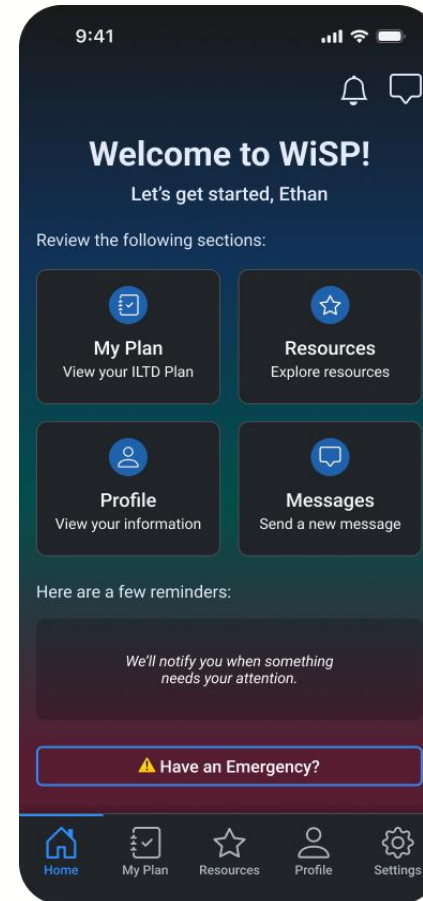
9:41

Welcome to WiSP!

Let's get started, Ethan

Review the following sections:

My Plan
View your ILTD Plan

Resources
Explore resources

Profile
View your information

Messages
Send a new message

Here are a few reminders:

We'll notify you when something needs your attention.

⚠ Have an Emergency?

Home
My Plan
Resources
Profile
Settings